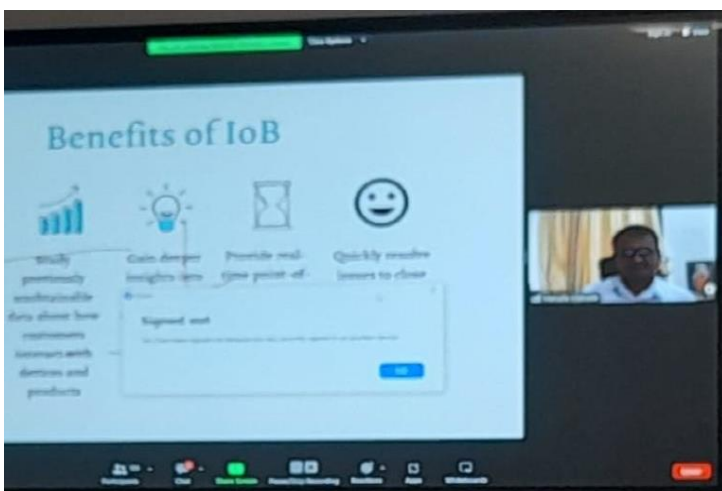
Benefits of IoB

Study previously unobtainable data about how customers interact with devices and products

Gain deeper insights into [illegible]

Provide real-time point-of-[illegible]

Quickly resolve issues to close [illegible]

Signed out

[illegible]

OK

Participants Chat Share Screen Pause/Stop Recording Reactions Apps Whiteboards